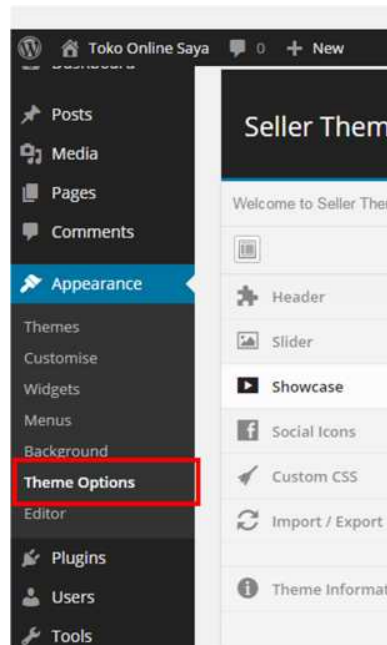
Toko Online Saya 0 + New

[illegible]

Posts

Media

Pages

Comments

Appearance

Themes

Customise

Widgets

Menus

Background

Theme Options

Editor

Plugins

Users

Tools

Seller Them

Welcome to Seller Ther

Header

Slider

Showcase

Social Icons

Custom CSS

Import / Export

Theme Informat